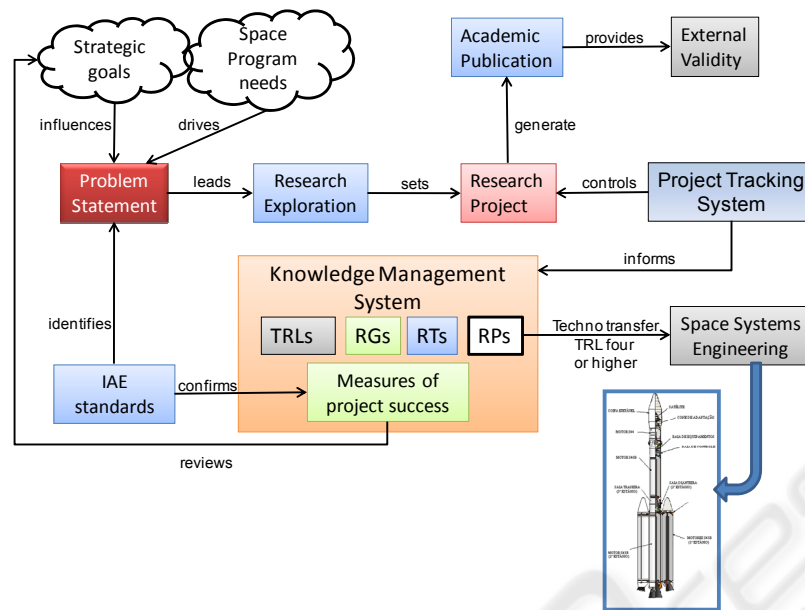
Strategic goals

Space Program needs

Academic Publication

provides

External Validity

influences

drives

generate

Problem Statement

leads

Research Exploration

sets

Research Project

controls

Project Tracking System

informs

Knowledge Management System

TRLs

RGs

RTs

RPs

Techno transfer TRL four or higher

Space Systems Engineering

identifies

IAE standards

confirms

Measures of project success

reviews

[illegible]